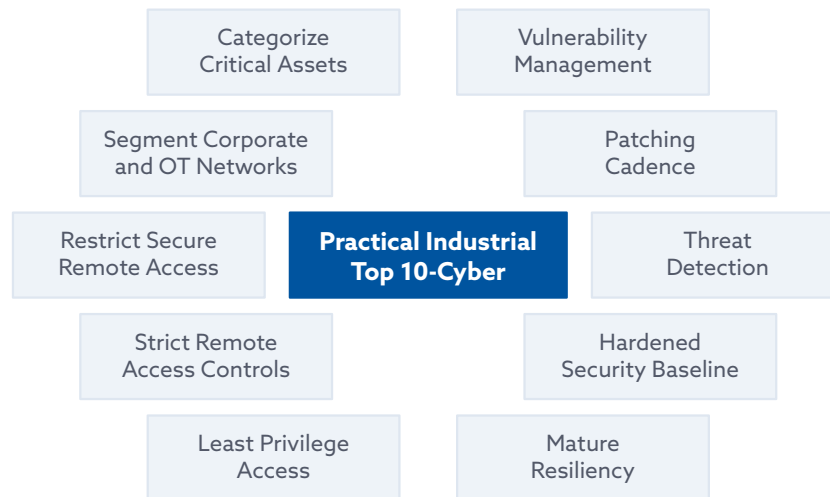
Categorize Critical Assets

Vulnerability Management

Segment Corporate and OT Networks

Patching Cadence

Restrict Secure Remote Access

Practical Industrial Top 10-Cyber

Threat Detection

Strict Remote Access Controls

Hardened Security Baseline

Least Privilege Access

Mature Resiliency